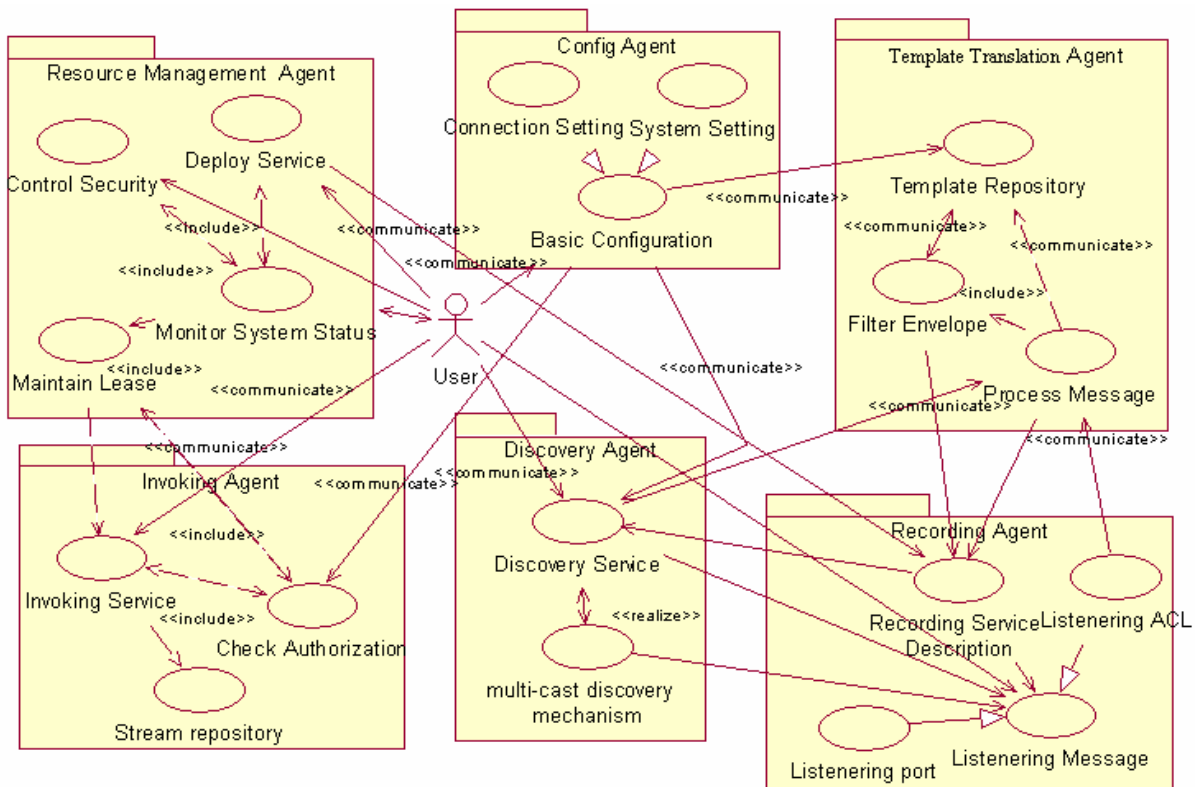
Resource Management Agent

Control Security

Deploy Service

<<include>>

<<include>>

Monitor System Status

<<include>>

Maintain Lease

<<communicate>>

<<communicate>>

Config Agent

Connection Setting System Setting

Basic Configuration

<<communicate>>

<<communicate>>

User

Template Translation Agent

Template Repository

<<communicate>>

<<communicate>>

<<include>>

Filter Envelope

Process Message

<<communicate>>

<<communicate>>

<<communicate>>

<<communicate>>

Invoking Agent

<<communicate>>

<<include>>

Invoking Service

<<include>>

Check Authorization

Stream repository

Discovery Agent

<<communicate>>

Discovery Service

<<realize>>

multi-cast discovery mechanism

Recording Agent

Recording Service Description

Listenering ACL

Listenering port

Listenering Message